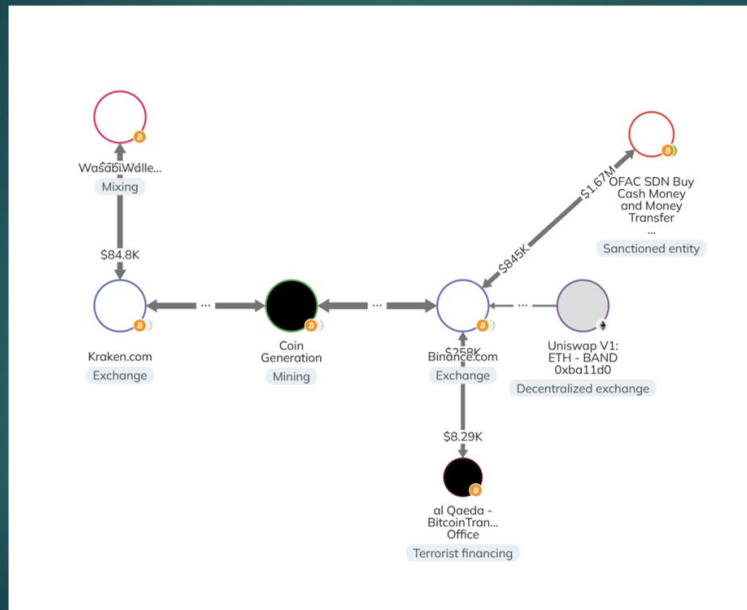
WasabiWalle...
Mixing

$84.8K

Kraken.com
Exchange

...

Coin Generation
Mining

...

Binance.com
Exchange

$258K

$845K

$1.67M

OFAC SDN Buy Cash Money and Money Transfer
...
Sanctioned entity

...

Uniswap V1: ETH - BAND 0xba11d0
Decentralized exchange

$8.29K

al Qaeda - BitcoinTran... Office
Terrorist financing